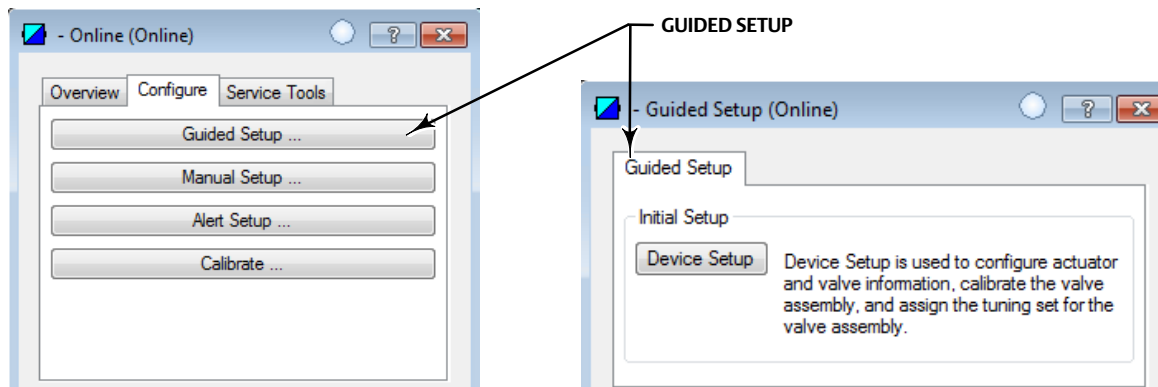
- Online (Online)

?

Overview

Configure

Service Tools

Guided Setup ...

Manual Setup ...

Alert Setup ...

Calibrate ...

GUIDED SETUP

- Guided Setup (Online)

?

Guided Setup

Initial Setup

Device Setup

Device Setup is used to configure actuator and valve information, calibrate the valve assembly, and assign the tuning set for the valve assembly.